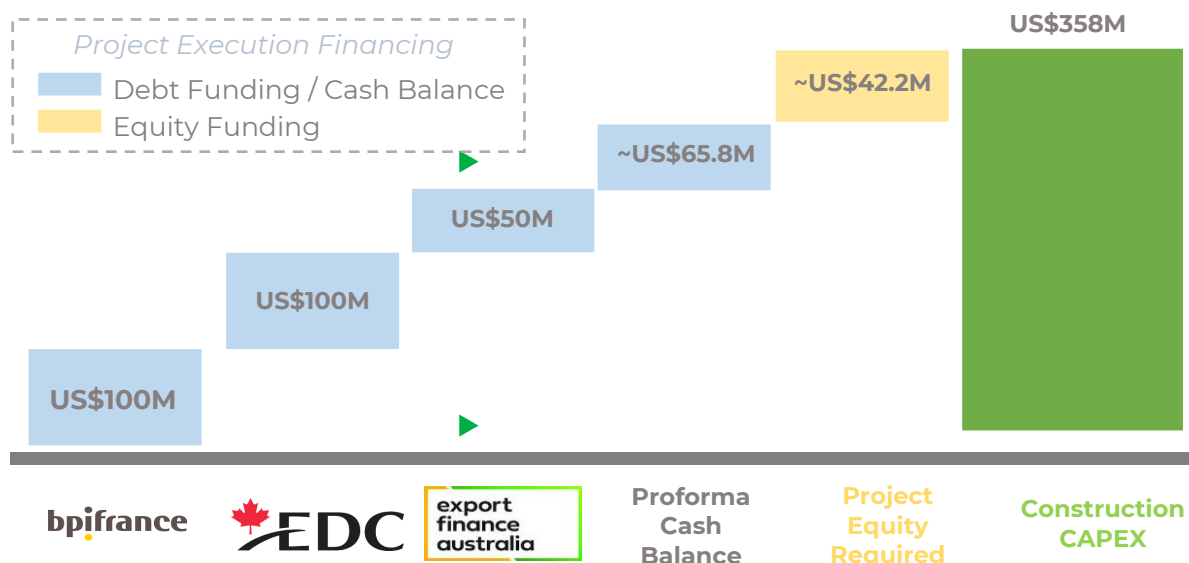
Project Execution Financing

Debt Funding / Cash Balance

Equity Funding

US$358M

~US$42.2M

~US$65.8M

US$50M

US$100M

US$100M

bpifrance

EDC

export finance australia

Proforma Cash Balance

Project Equity Required

Construction CAPEX